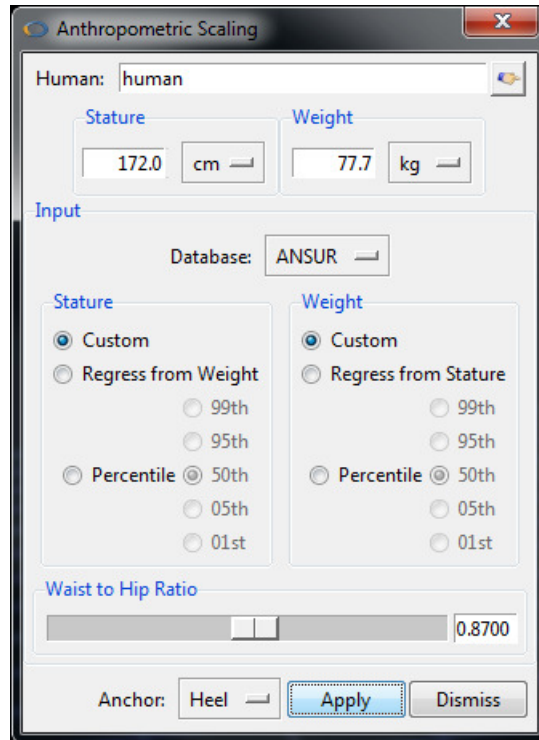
Anthropometric Scaling

Human: human

Stature
172.0 cm

Weight
77.7 kg

Input

Database: ANSUR

Stature
Custom
Regress from Weight
99th
95th
Percentile 50th
05th
01st

Weight
Custom
Regress from Stature
99th
95th
Percentile 50th
05th
01st

Waist to Hip Ratio
0.8700

Anchor: Heel Apply Dismiss